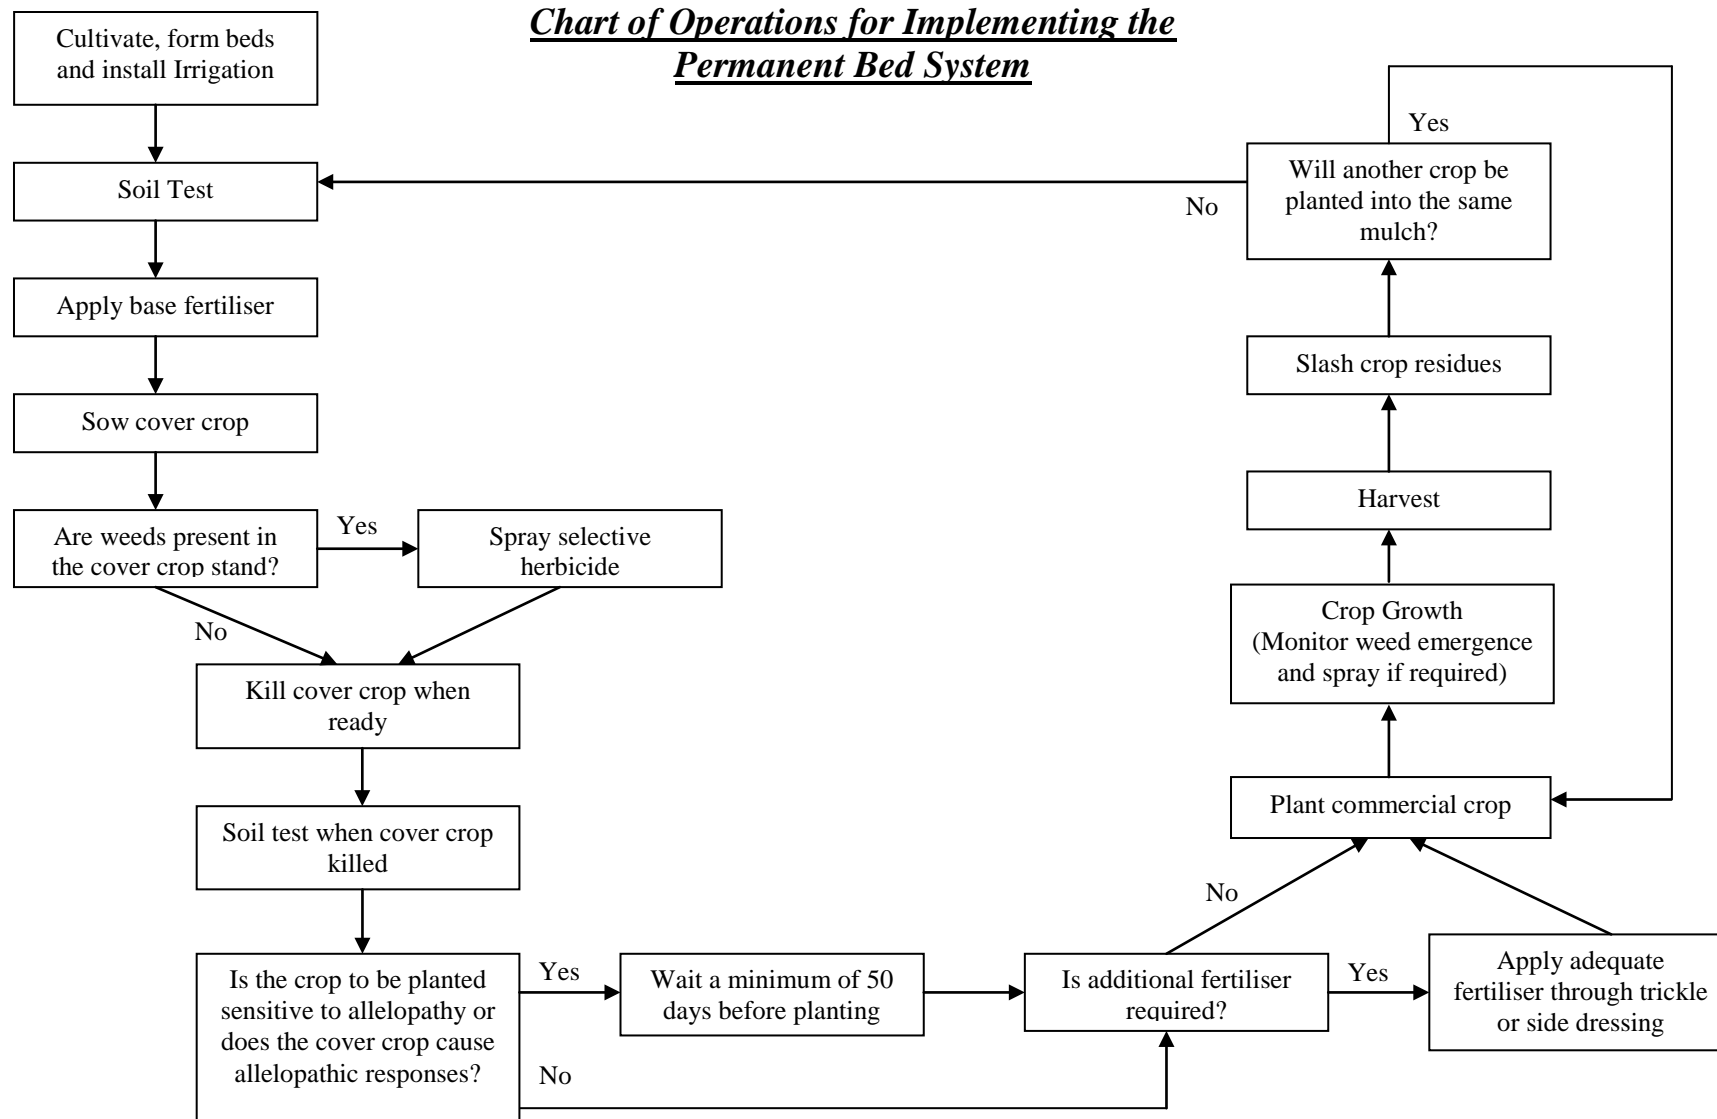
Chart of Operations for Implementing the Permanent Bed System

Cultivate, form beds and install Irrigation

Soil Test

Apply base fertiliser

Sow cover crop

Are weeds present in the cover crop stand?

Yes

Spray selective herbicide

No

Kill cover crop when ready

Soil test when cover crop killed

Is the crop to be planted sensitive to allelopathy or does the cover crop cause allelopathic responses?

Yes

Wait a minimum of 50 days before planting

No

Is additional fertiliser required?

Yes

Apply adequate fertiliser through trickle or side dressing

No

Plant commercial crop

Crop Growth (Monitor weed emergence and spray if required)

Harvest

Slash crop residues

Will another crop be planted into the same mulch?

Yes

No